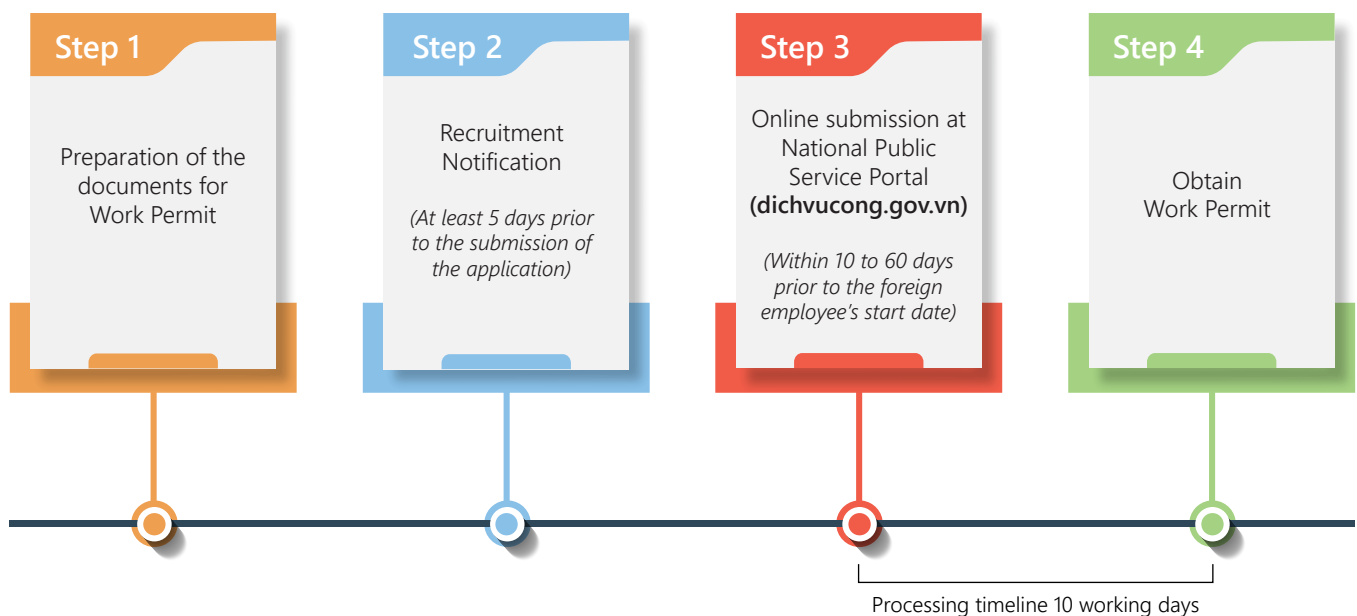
Step 1

Preparation of the documents for Work Permit

Step 2

Recruitment Notification

*(At least 5 days prior to the submission of the application)*

Step 3

Online submission at National Public Service Portal **(dichvucong.gov.vn)**

*(Within 10 to 60 days prior to the foreign employee's start date)*

Step 4

Obtain Work Permit

Processing timeline 10 working days